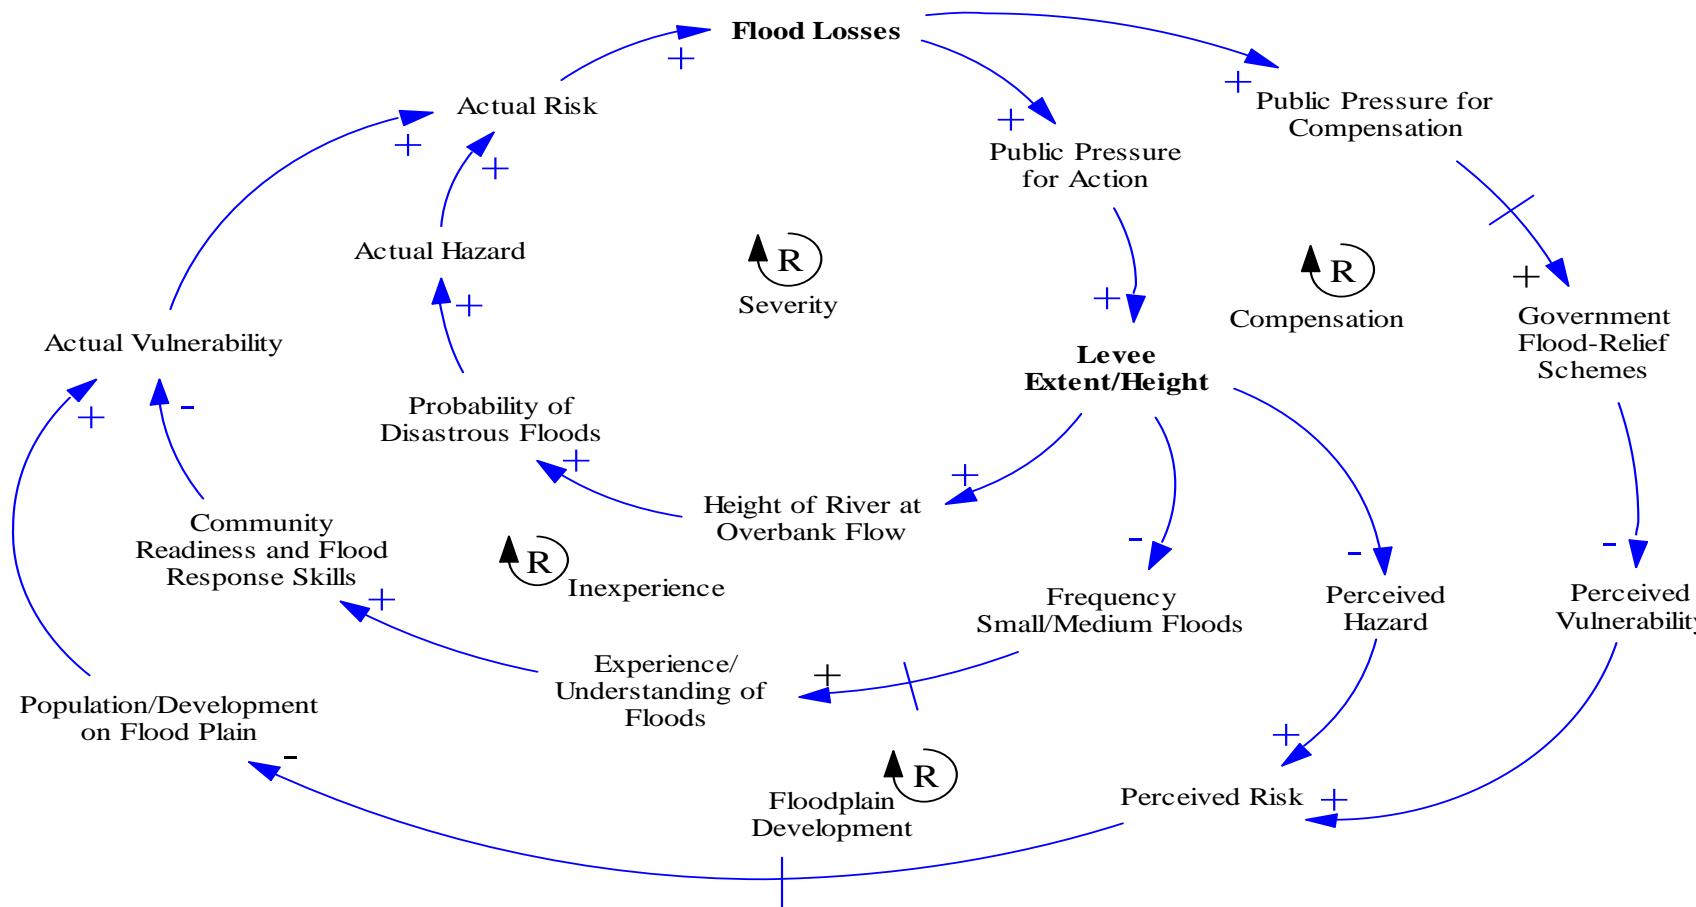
Flood Losses

+

Actual Risk

+

Public Pressure for Compensation

+

Public Pressure for Action

+

+

Actual Hazard

R

Severity

R

Compensation

+

Government Flood-Relief Schemes

+

Actual Vulnerability

+

Levee Extent/Height

Probability of Disastrous Floods

+

+

-

+

Height of River at Overbank Flow

Community Readiness and Flood Response Skills

R

Inexperience

-

-

-

Frequency Small/Medium Floods

Perceived Hazard

Perceived Vulnerability

+

Experience/ Understanding of Floods

+

Population/Development on Flood Plain

+

-

R

Floodplain Development

Perceived Risk

+